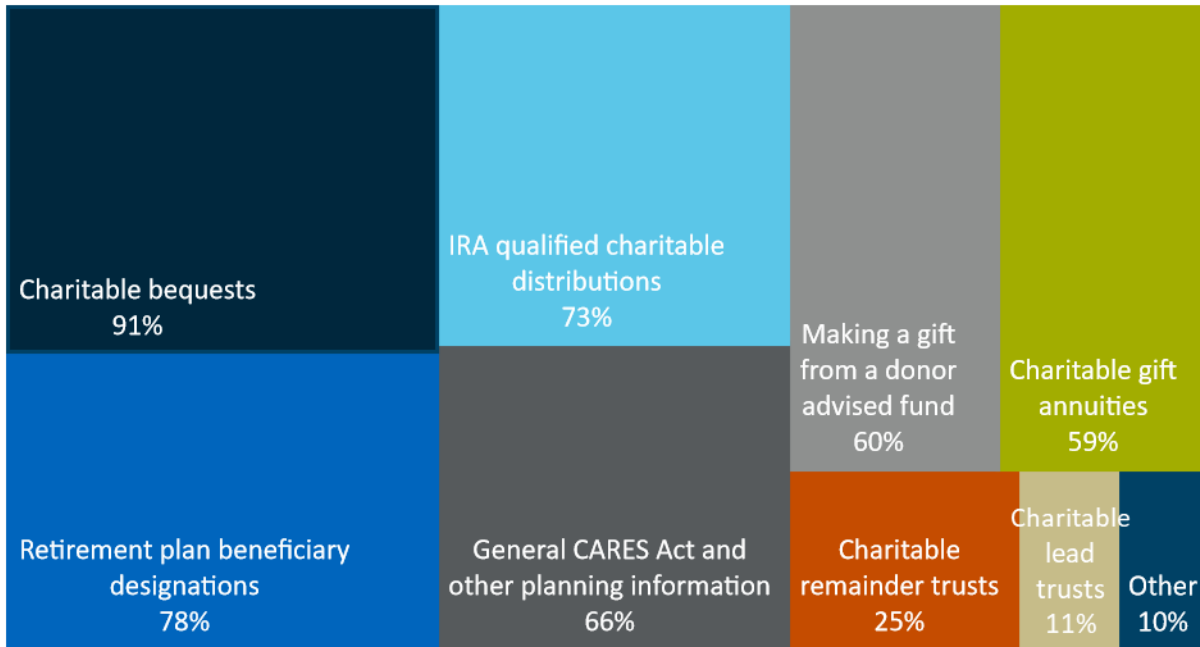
Charitable bequests
91%

IRA qualified charitable distributions
73%

Making a gift from a donor advised fund
60%

Charitable gift annuities
59%

Retirement plan beneficiary designations
78%

General CARES Act and other planning information
66%

Charitable remainder trusts
25%

Charitable lead trusts
11%

Other
10%